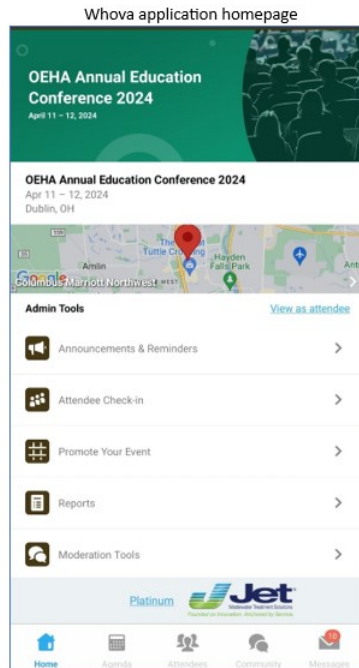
Whova application homepage

OEHA Annual Education Conference 2024
April 11 – 12, 2024

OEHA Annual Education Conference 2024
Apr 11 – 12, 2024
Dublin, OH

Amlin
The Tuttle Crossing
Hayden Falls Park
Google
Columbus Marriott Northwest

Admin Tools
View as attendee

Announcements & Reminders

Attendee Check-in

Promote Your Event

Reports

Moderation Tools

Platinum
Jet
Wastewater Treatment Solutions
Founded on Innovation. Anchored by Service.

Home
Agenda
Attendees
Community
10
Messages